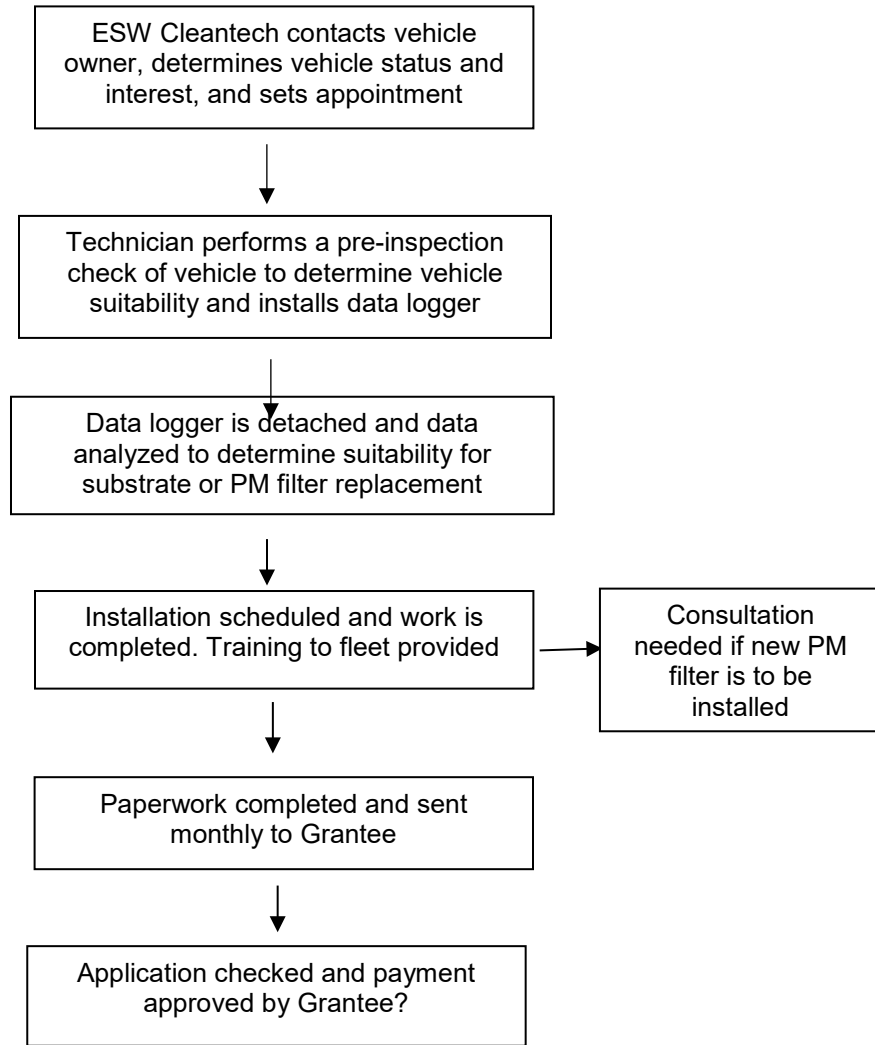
ESW Cleantech contacts vehicle owner, determines vehicle status and interest, and sets appointment

Technician performs a pre-inspection check of vehicle to determine vehicle suitability and installs data logger

Data logger is detached and data analyzed to determine suitability for substrate or PM filter replacement

Installation scheduled and work is completed. Training to fleet provided

Consultation needed if new PM filter is to be installed

Paperwork completed and sent monthly to Grantee

Application checked and payment approved by Grantee?